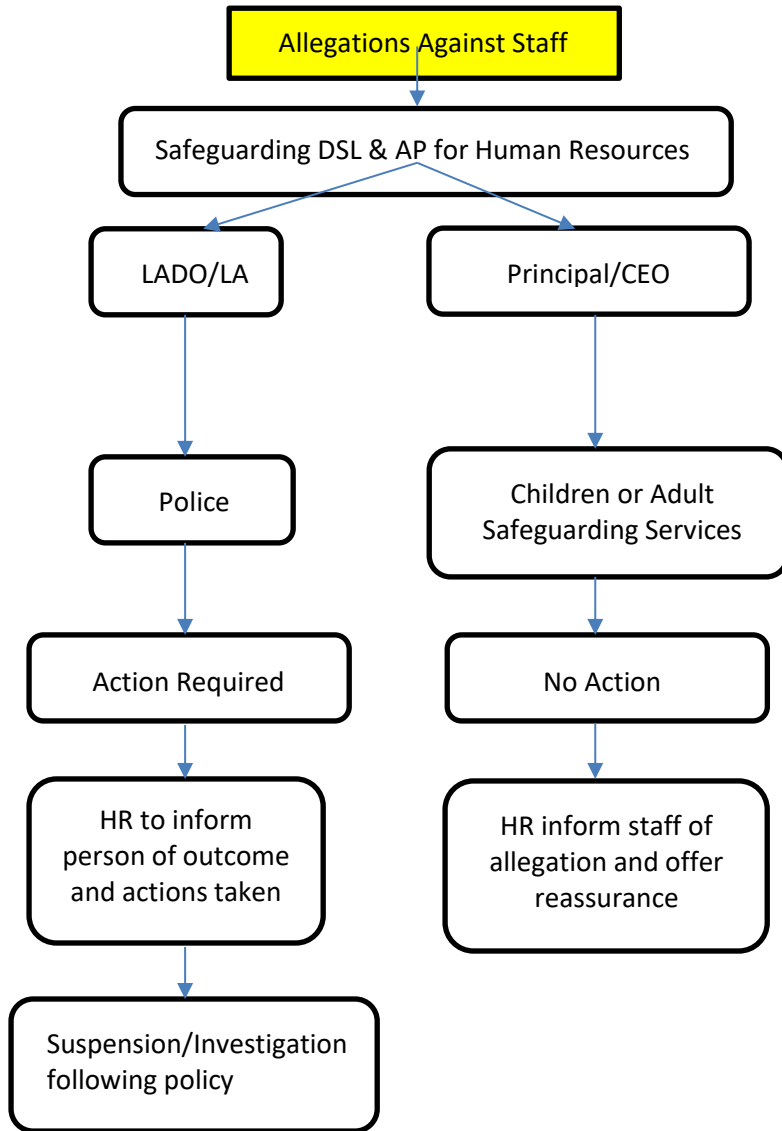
Allegations Against Staff

Safeguarding DSL & AP for Human Resources

LADO/LA

Principal/CEO

Police

Children or Adult Safeguarding Services

Action Required

No Action

HR to inform person of outcome and actions taken

HR inform staff of allegation and offer reassurance

Suspension/Investigation following policy